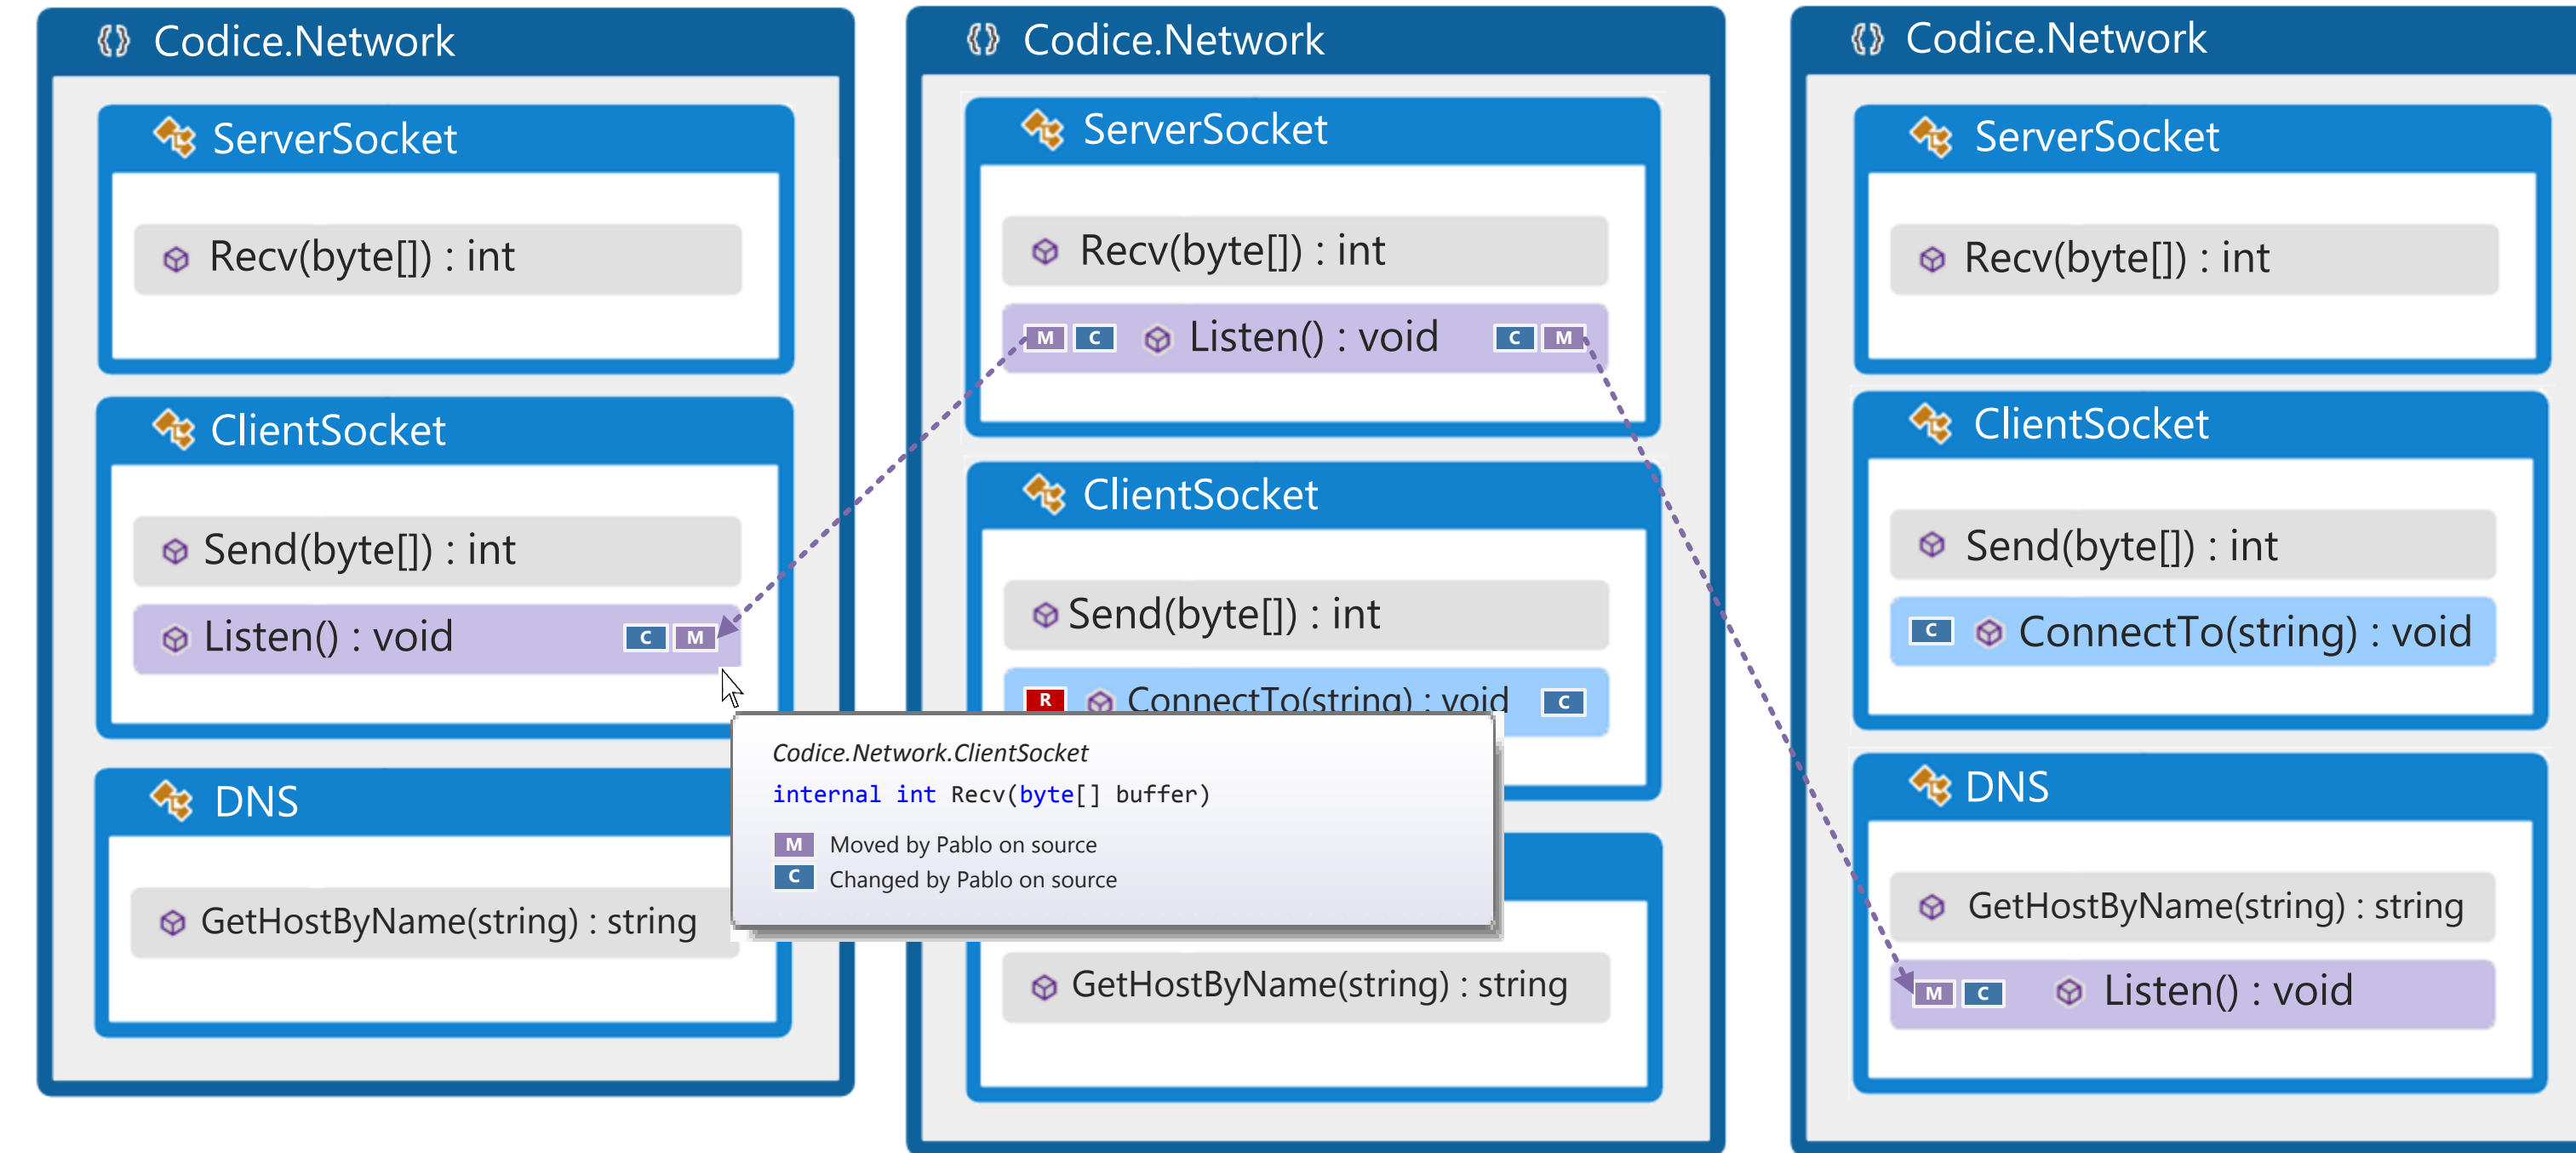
Codice.Network

ServerSocket

Recv(byte[]) : int

ClientSocket

Send(byte[]) : int

Listen() : void C M

DNS

GetHostByName(string) : string

Codice.Network

ServerSocket

Recv(byte[]) : int

M C Listen() : void C M

ClientSocket

Send(byte[]) : int

R ConnectTo(string) : void C

Codice.Network.ClientSocket
internal int Recv(byte[] buffer)

M Moved by Pablo on source
C Changed by Pablo on source

GetHostByName(string) : string

Codice.Network

ServerSocket

Recv(byte[]) : int

ClientSocket

Send(byte[]) : int

C ConnectTo(string) : void

DNS

GetHostByName(string) : string

M C Listen() : void